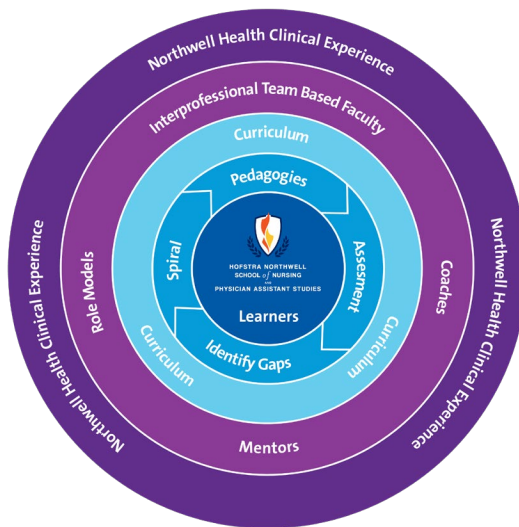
Northwell Health Clinical Experience

Interprofessional Team Based Faculty

Curriculum

Pedagogies

HOFSTRA NORTHWELL SCHOOL of NURSING and PHYSICIAN ASSISTANT STUDIES

Learners

Spiral

Assesment

Identify Gaps

Curriculum

Curriculum

Role Models

Coaches

Mentors

Northwell Health Clinical Experience

Northwell Health Clinical Experience